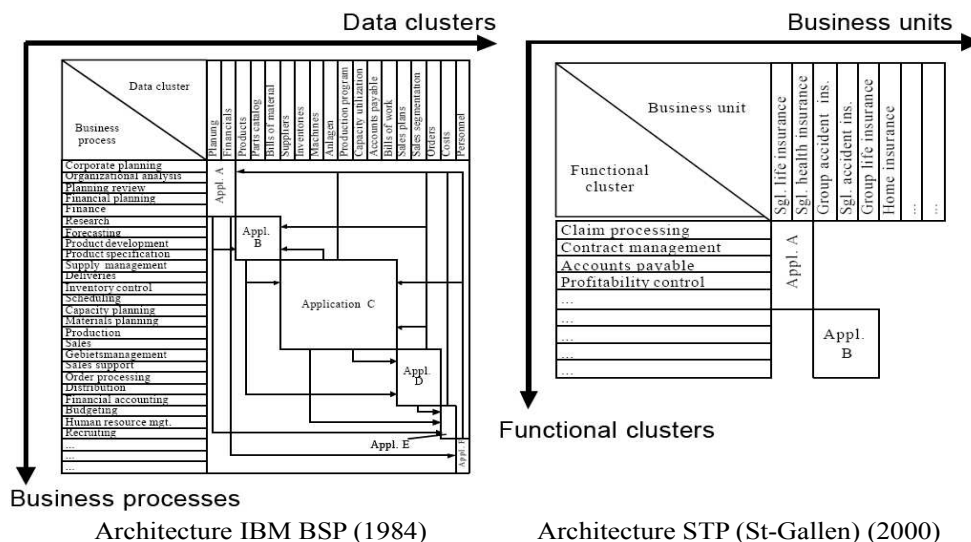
Data clusters

Data cluster

Business process

Planung
Financials
Products
Parts catalog
Bills of material
Suppliers
Inventories
Machines
Anlagen
Production program
Capacity utilization
Accounts payable
Bills of work
Sales plans
Sales segmentation
Orders
Costs
Personnel

Corporate planning
Organizational analysis
Planning review
Financial planning
Finance
Research
Forecasting
Product development
Product specification
Supply management
Deliveries
Inventory control
Scheduling
Capacity planning
Materials planning
Production
Sales
Gebietsmanagement
Sales support
Order processing
Distribution
Financial accounting
Budgeting
Human resource mgt.
Recruiting
...
...
...

Appl. A
Appl. B
Application C
Appl. D
Appl. E
Appl. F

Business processes

Architecture IBM BSP (1984)

Business units

Business unit

Functional cluster

Sgl. life insurance
Sgl. health insurance
Group accident ins.
Sgl. accident ins.
Group life insurance
Home insurance
...
...

Claim processing
Contract management
Accounts payable
Profitability control
...
...
...
...
...
...

Appl. A
Appl. B

Functional clusters

Architecture STP (St-Gallen) (2000)